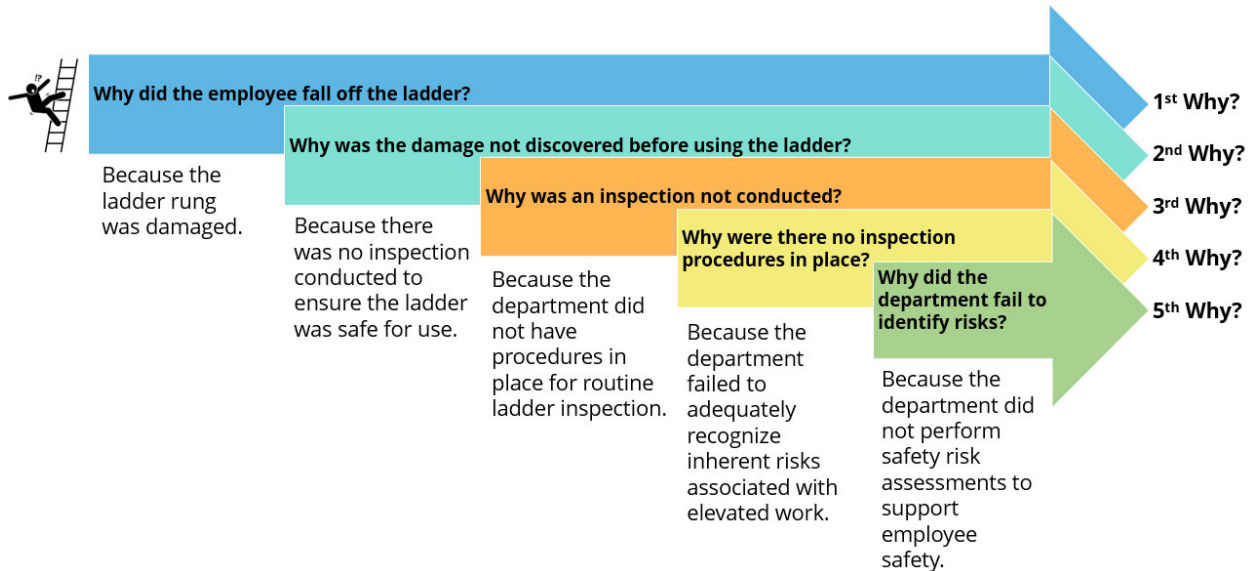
!?

Why did the employee fall off the ladder?

Because the ladder rung was damaged.

Why was the damage not discovered before using the ladder?

Because there was no inspection conducted to ensure the ladder was safe for use.

Why was an inspection not conducted?

Because the department did not have procedures in place for routine ladder inspection.

Why were there no inspection procedures in place?

Because the department failed to adequately recognize inherent risks associated with elevated work.

Why did the department fail to identify risks?

Because the department did not perform safety risk assessments to support employee safety.

1st Why?

2nd Why?

3rd Why?

4th Why?

5th Why?